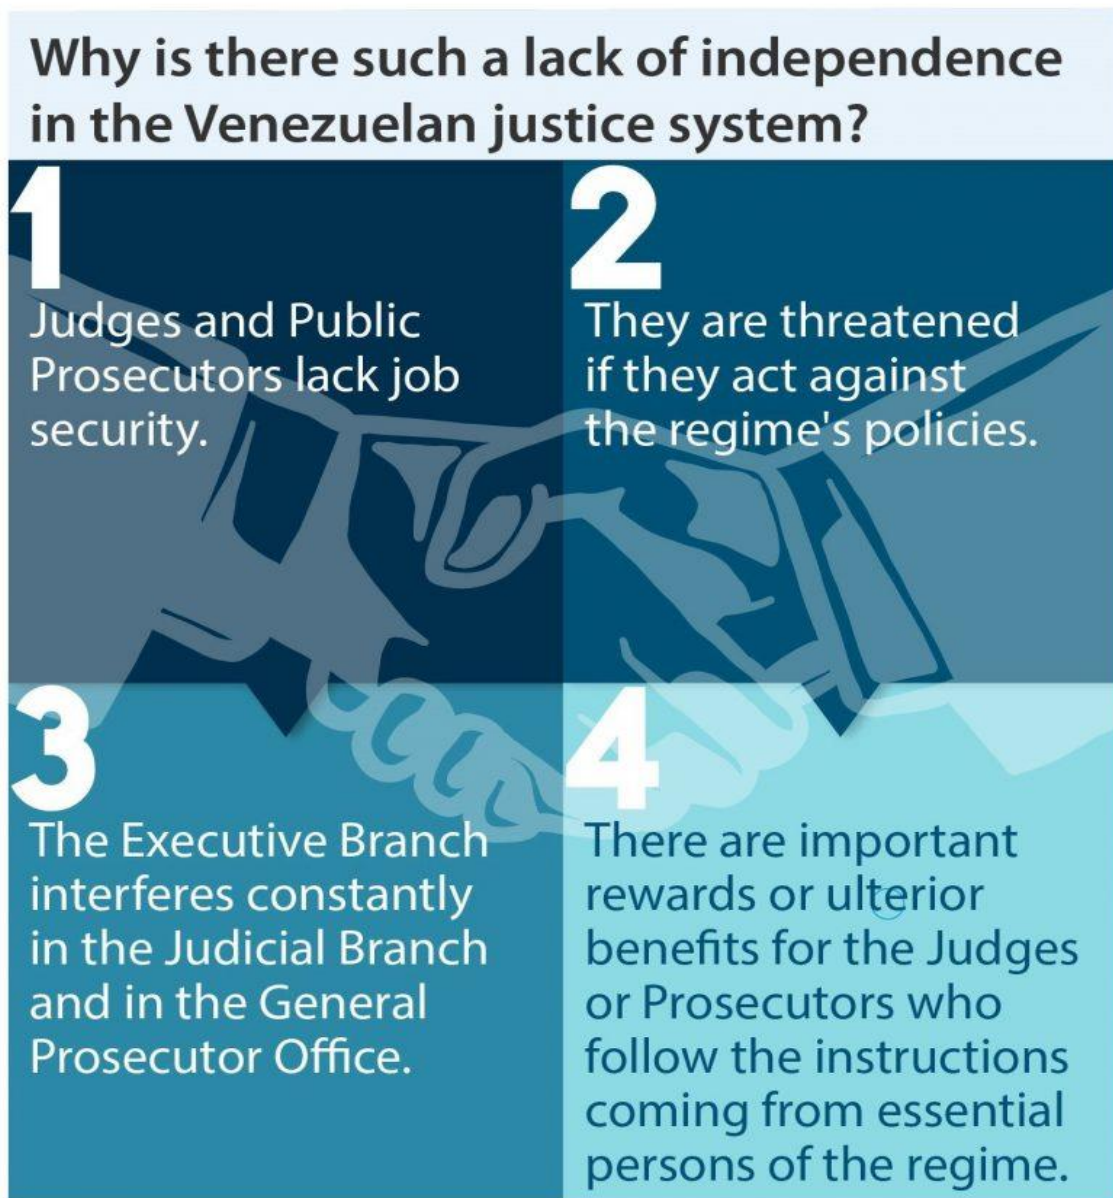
Why is there such a lack of independence in the Venezuelan justice system?

1

Judges and Public Prosecutors lack job security.

2

They are threatened if they act against the regime's policies.

3

The Executive Branch interferes constantly in the Judicial Branch and in the General Prosecutor Office.

4

There are important rewards or ulterior benefits for the Judges or Prosecutors who follow the instructions coming from essential persons of the regime.